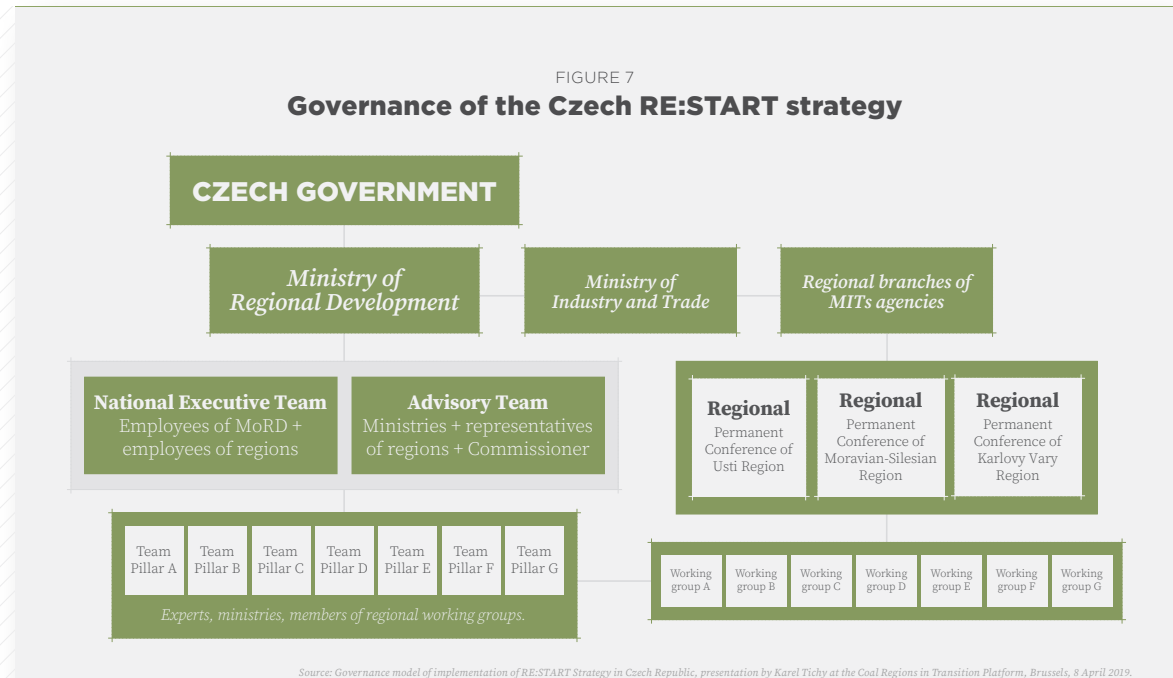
FIGURE 7
Governance of the Czech RE:START strategy

CZECH GOVERNMENT

Ministry of Regional Development

Ministry of Industry and Trade

Regional branches of MITs agencies

National Executive Team
Employees of MoRD + employees of regions

Advisory Team
Ministries + representatives of regions + Commissioner

Regional
Permanent Conference of Usti Region

Regional
Permanent Conference of Moravian-Silesian Region

Regional
Permanent Conference of Karlovy Vary Region

Team Pillar A
Team Pillar B
Team Pillar C
Team Pillar D
Team Pillar E
Team Pillar F
Team Pillar G

Experts, ministries, members of regional working groups.

Working group A
Working group B
Working group C
Working group D
Working group E
Working group F
Working group G

Source: Governance model of implementation of RE:START Strategy in Czech Republic, presentation by Karel Tichy at the Coal Regions in Transition Platform, Brussels, 8 April 2019.